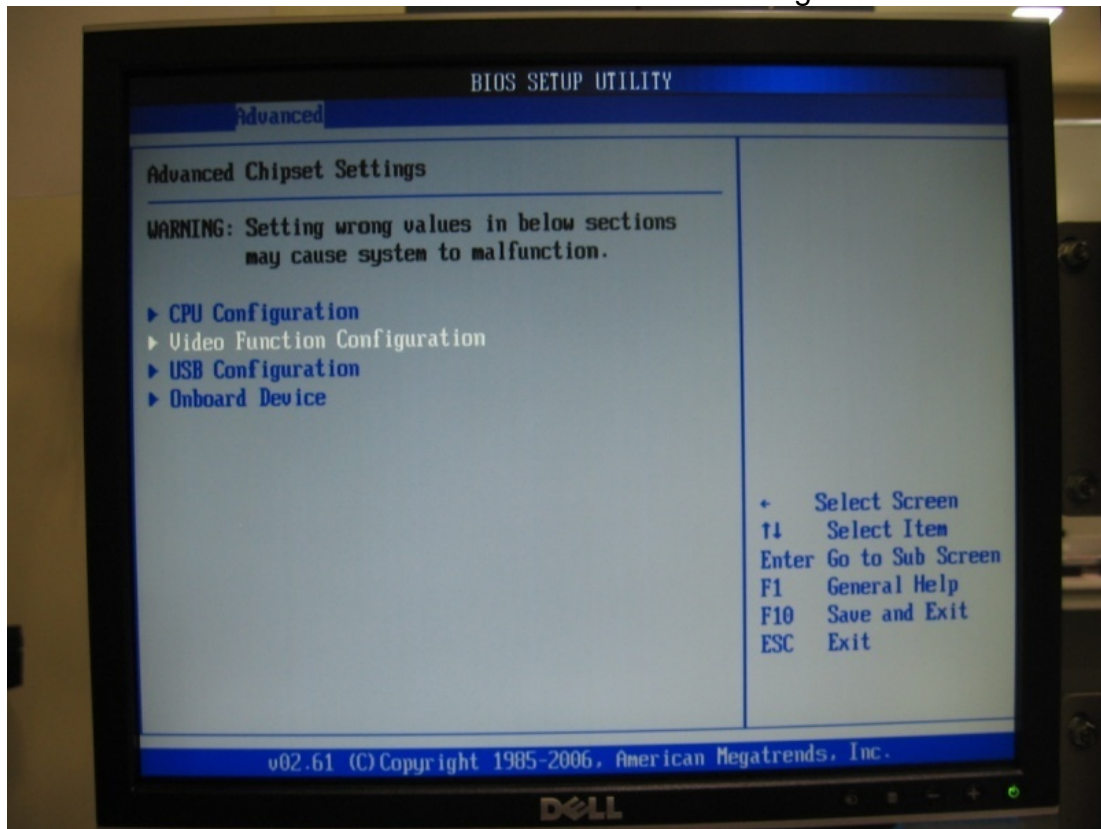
BIOS SETUP UTILITY

Advanced

Advanced Chipset Settings

WARNING: Setting wrong values in below sections may cause system to malfunction.

▶ CPU Configuration
▶ Video Function Configuration
▶ USB Configuration
▶ Onboard Device

← Select Screen
↑↓ Select Item
Enter Go to Sub Screen
F1 General Help
F10 Save and Exit
ESC Exit

v02.61 (C)Copyright 1985-2006, American Megatrends, Inc.

DELL